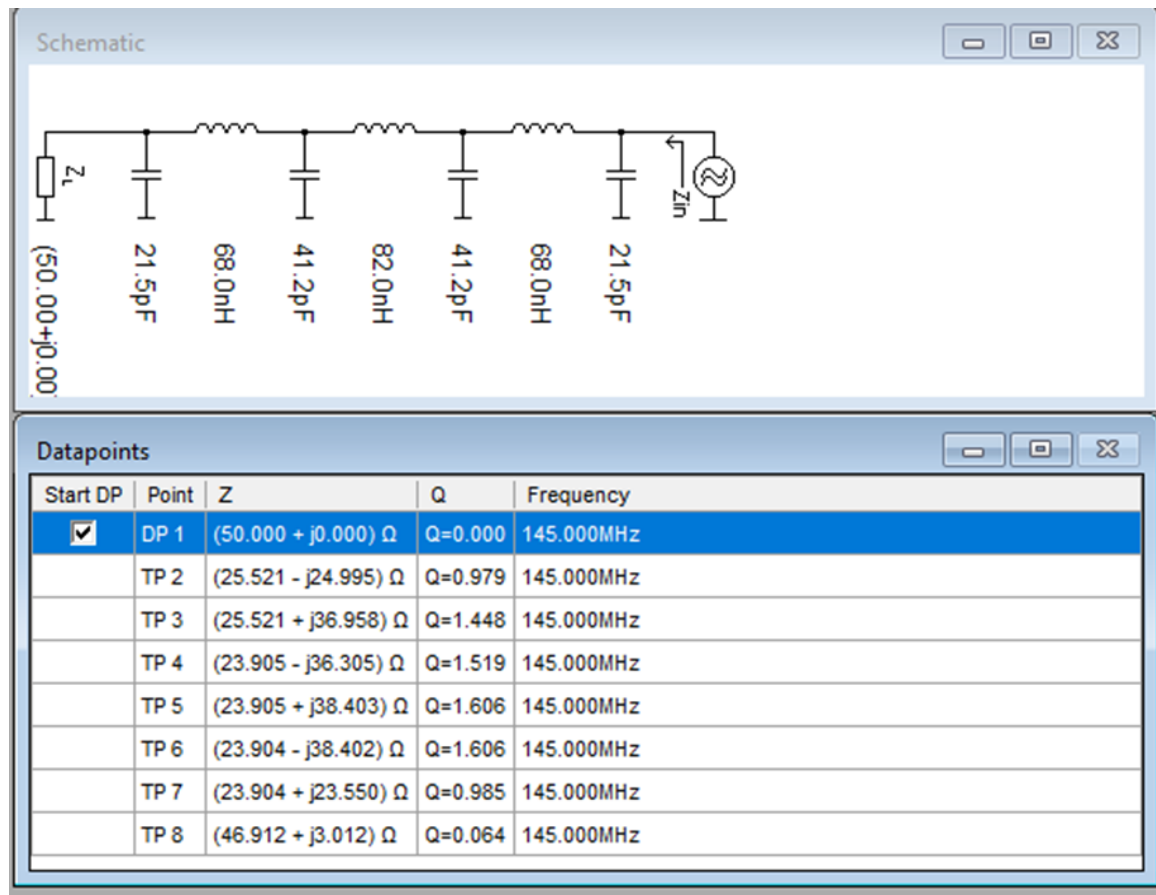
Schematic

$Z_L$ (50.00+j0.00

21.5pF

68.0nH

41.2pF

82.0nH

41.2pF

68.0nH

21.5pF

Zin

Datapoints

| Start DP | Point | Z | Q | Frequency |
|---|---|---|---|---|
| ☑ | DP 1 | (50.000 + j0.000) Ω | Q=0.000 | 145.000MHz |
| | TP 2 | (25.521 - j24.995) Ω | Q=0.979 | 145.000MHz |
| | TP 3 | (25.521 + j36.958) Ω | Q=1.448 | 145.000MHz |
| | TP 4 | (23.905 - j36.305) Ω | Q=1.519 | 145.000MHz |
| | TP 5 | (23.905 + j38.403) Ω | Q=1.606 | 145.000MHz |
| | TP 6 | (23.904 - j38.402) Ω | Q=1.606 | 145.000MHz |
| | TP 7 | (23.904 + j23.550) Ω | Q=0.985 | 145.000MHz |
| | TP 8 | (46.912 + j3.012) Ω | Q=0.064 | 145.000MHz |